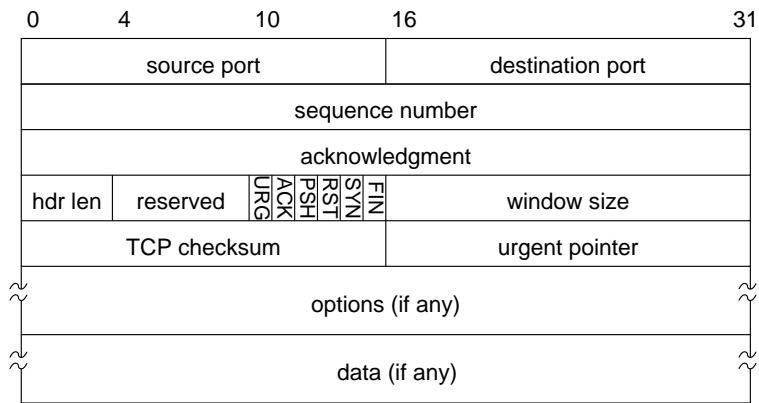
0 4 10 16 31

source port | destination port

sequence number

acknowledgment

hdr len | reserved | URG ACK PSH RST SYN FIN | window size

TCP checksum | urgent pointer

options (if any)

data (if any)